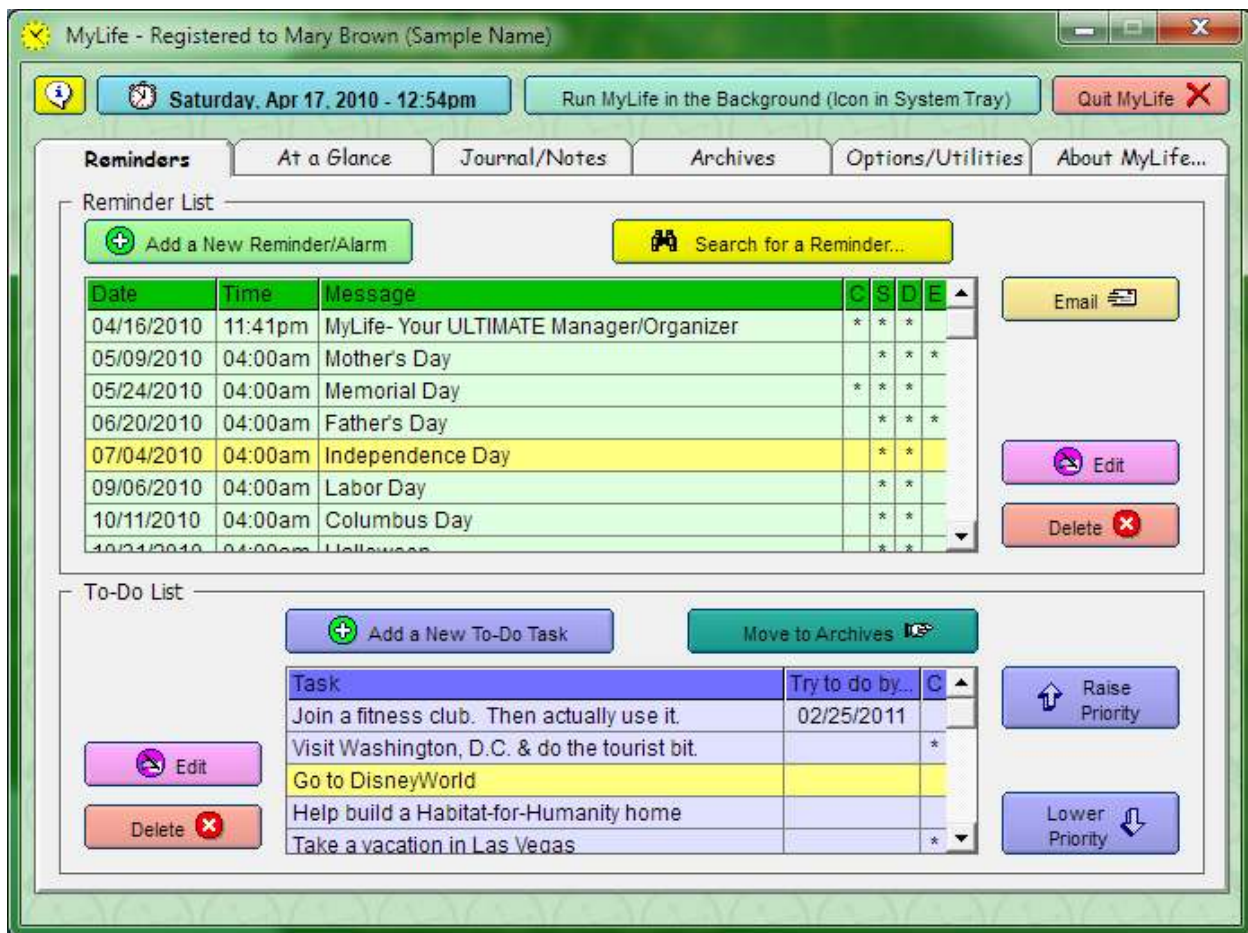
MyLife - Registered to Mary Brown (Sample Name)

Saturday, Apr 17, 2010 - 12:54pm

Run MyLife in the Background (Icon in System Tray)

Quit MyLife

Reminders | At a Glance | Journal/Notes | Archives | Options/Utilities | About MyLife...

Reminder List

Add a New Reminder/Alarm

Search for a Reminder...

| Date | Time | Message | C | S | D | E |
|---|---|---|---|---|---|---|
| 04/16/2010 | 11:41pm | MyLife- Your ULTIMATE Manager/Organizer | * | * | * | |
| 05/09/2010 | 04:00am | Mother's Day | | * | * | * |
| 05/24/2010 | 04:00am | Memorial Day | * | * | * | |
| 06/20/2010 | 04:00am | Father's Day | | * | * | * |
| 07/04/2010 | 04:00am | Independence Day | | * | * | |
| 09/06/2010 | 04:00am | Labor Day | | * | * | |
| 10/11/2010 | 04:00am | Columbus Day | | * | * | |
| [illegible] | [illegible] | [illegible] | | | | |

Email

Edit

Delete

To-Do List

Add a New To-Do Task

Move to Archives

| Task | Try to do by... | C |
|---|---|---|
| Join a fitness club. Then actually use it. | 02/25/2011 | |
| Visit Washington, D.C. & do the tourist bit. | | * |
| Go to DisneyWorld | | |
| Help build a Habitat-for-Humanity home | | |
| Take a vacation in Las Vegas | | * |

Raise Priority

Edit

Delete

Lower Priority